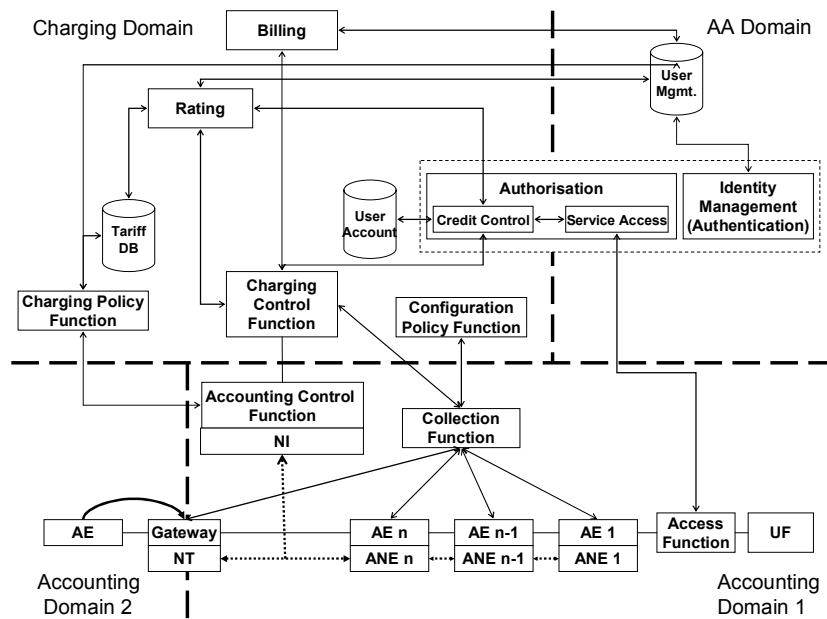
Charging Domain

Billing

AA Domain

User Mgmt.

Rating

Authorisation

Identity Management (Authentication)

User Account

Credit Control

Service Access

Tariff DB

Charging Policy Function

Charging Control Function

Configuration Policy Function

Accounting Control Function

NI

Collection Function

AE

Gateway

NT

AE n

ANE n

AE n-1

ANE n-1

AE 1

ANE 1

Access Function

UF

Accounting Domain 2

Accounting Domain 1